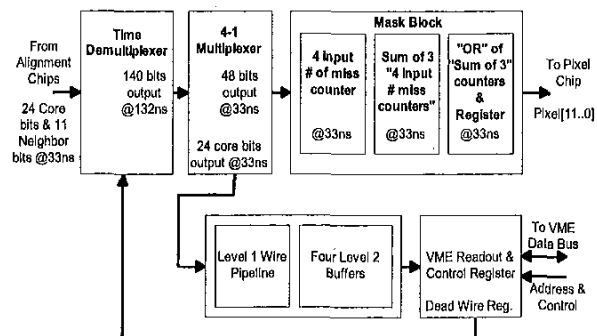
From Alignment Chips

24 Core bits & 11 Neighbor bits @33ns

Time Demultiplexer

140 bits output @132ns

4-1 Multiplexer

48 bits output @33ns

24 core bits output @33ns

Mask Block

4 Input # of miss counter

@33ns

Sum of 3 "4 Input # miss counters"

@33ns

"OR" of "Sum of 3" counters & Register

@33ns

To Pixel Chip

Pixel[11..0]

Level 1 Wire Pipeline

Four Level 2 Buffers

VME Readout & Control Register

Dead Wire Reg.

To VME Data Bus

Address & Control